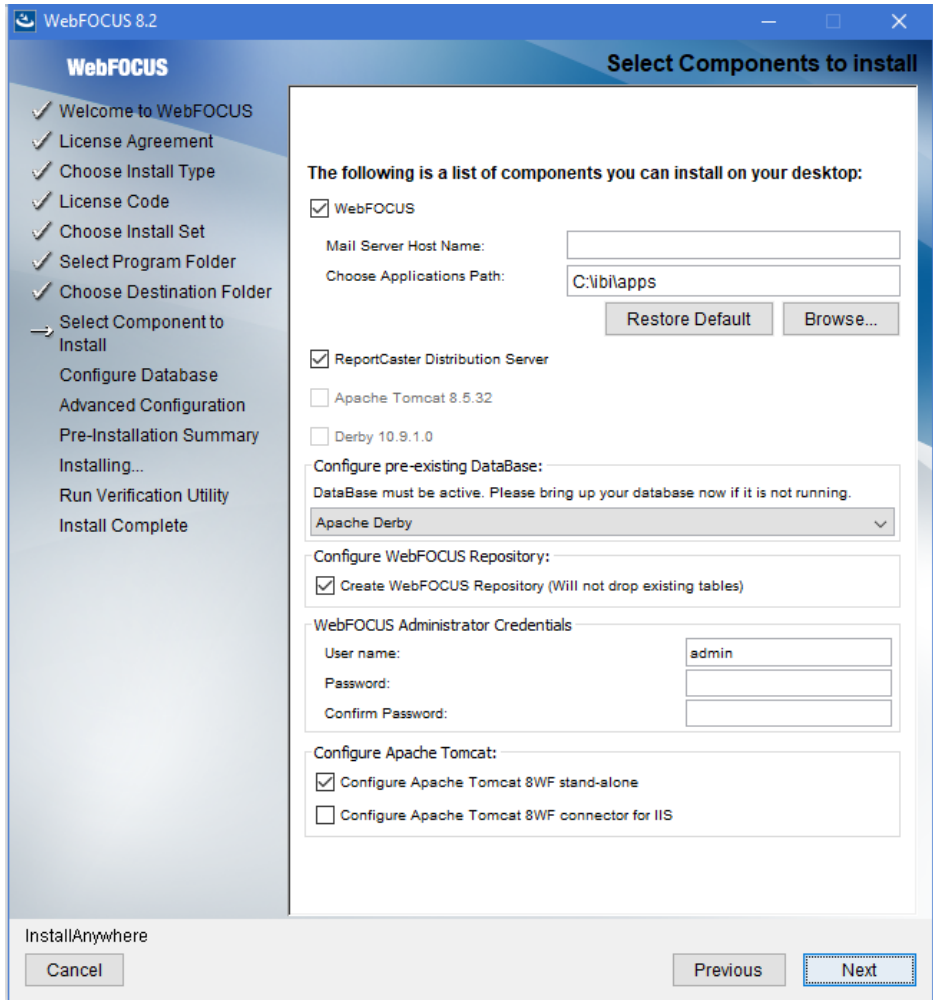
WebFOCUS 8.2

WebFOCUS

Select Components to install

Welcome to WebFOCUS
License Agreement
Choose Install Type
License Code
Choose Install Set
Select Program Folder
Choose Destination Folder
Select Component to Install
Configure Database
Advanced Configuration
Pre-Installation Summary
Installing...
Run Verification Utility
Install Complete

The following is a list of components you can install on your desktop:

WebFOCUS

Mail Server Host Name:
Choose Applications Path: C:\ibi\apps

Restore Default
Browse...

ReportCaster Distribution Server

Apache Tomcat 8.5.32

Derby 10.9.1.0

Configure pre-existing DataBase:
DataBase must be active. Please bring up your database now if it is not running.
Apache Derby

Configure WebFOCUS Repository:
Create WebFOCUS Repository (Will not drop existing tables)

WebFOCUS Administrator Credentials
User name: admin
Password:
Confirm Password:

Configure Apache Tomcat:
Configure Apache Tomcat 8WF stand-alone
Configure Apache Tomcat 8WF connector for IIS

InstallAnywhere
Cancel
Previous
Next